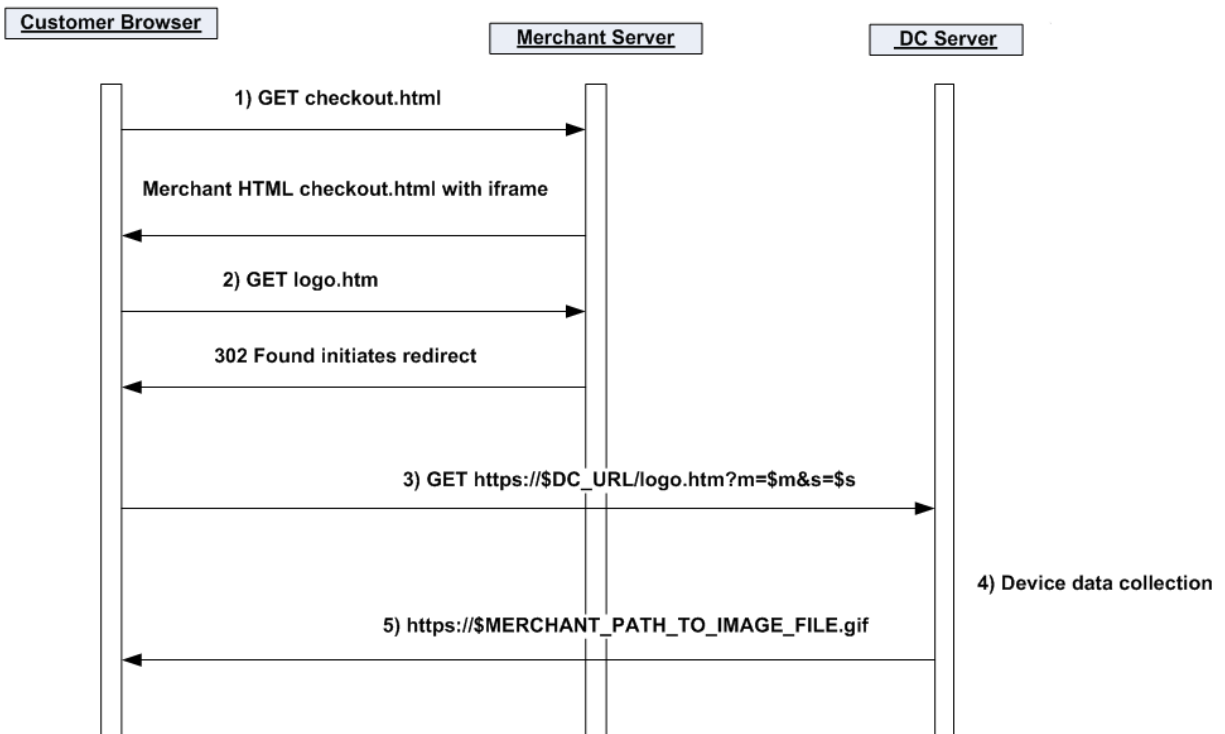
Customer Browser

Merchant Server

DC Server

1) GET checkout.html

Merchant HTML checkout.html with iframe

2) GET logo.htm

302 Found initiates redirect

3) GET https://$DC_URL/logo.htm?m=$m&s=$s

4) Device data collection

5) https://$MERCHANT_PATH_TO_IMAGE_FILE.gif